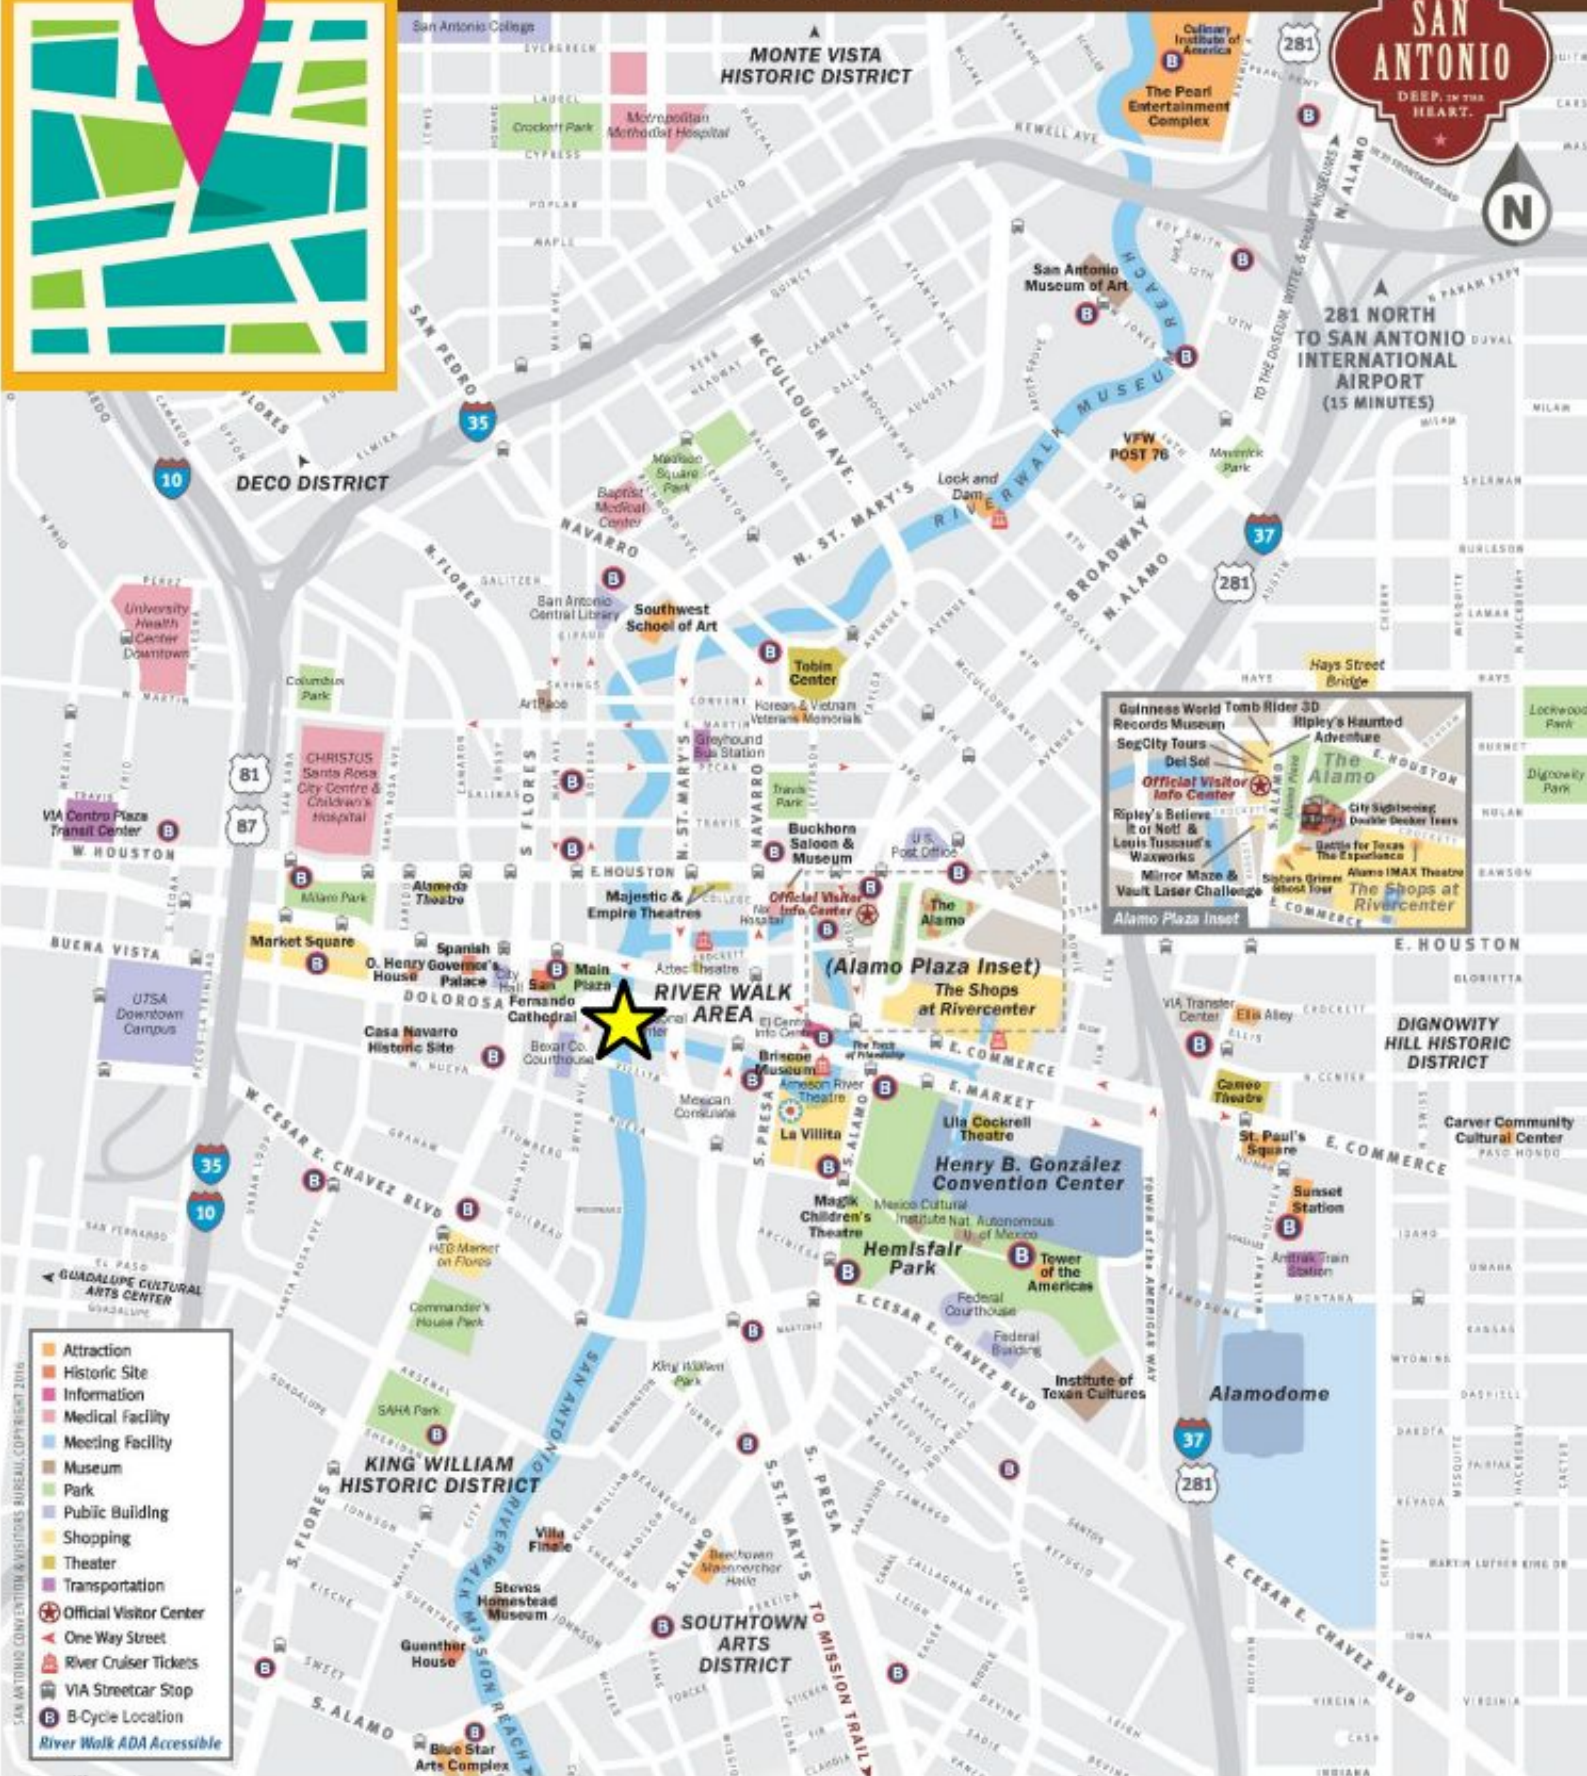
SAN ANTONIO
DEEP IN THE HEART.

N

San Antonio College
MONTE VISTA HISTORIC DISTRICT
Culinary Institute of America
The Pearl Entertainment Complex
Crockett Park
Metropolitan Methodist Hospital
San Antonio Museum of Art
281 NORTH TO SAN ANTONIO INTERNATIONAL AIRPORT (15 MINUTES)
DECO DISTRICT
Madison Square Park
Baptist Medical Center
VFW POST 76
Maverick Park
Lock and Dam
RIVERWALK MUSEUM REACH
N. ST. MARY'S
McCULLOUGH AVE.
BROADWAY
N. ALAMO
NAVARRO
N. FLORES
SAN PEDRO
University Health Center Downtown
San Antonio Central Library
Southwest School of Art
Tobin Center
Hays Street Bridge
Columbus Park
ArtPace
Korean & Vietnam Veterans Memorials
Greyhound Bus Station
CHRISTUS Santa Rosa City Centre & Children's Hospital
Travis Park
Buckhorn Saloon & Museum
U.S. Post Office
VIA Centro Plaza Transit Center
W. HOUSTON
E. HOUSTON
Milam Park
Alameda Theatre
Majestic & Empire Theatres
Official Visitor Info Center
The Alamo
Market Square
Spanish Governor's Palace
O. Henry House
City Hall
Main Plaza
San Fernando Cathedral
Aztec Theatre
RIVER WALK AREA
(Alamo Plaza Inset)
The Shops at Rivercenter
BUENA VISTA
DOLOROSA
UTSA Downtown Campus
Casa Navarro Historic Site
Bexar Co. Courthouse
Briscoe Museum
Arneson River Theatre
La Villita
Mexican Consulate
Lila Cockrell Theatre
Henry B. González Convention Center
E. COMMERCE
E. MARKET
Magik Children's Theatre
Mexico Cultural Institute Nat. Autonomous U. of Mexico
Hemisfair Park
Tower of the Americas
Federal Courthouse
Federal Building
Institute of Texan Cultures
W. CESAR E. CHAVEZ BLVD
E. CESAR E. CHAVEZ BLVD
HEB Market on Flores
GUADALUPE CULTURAL ARTS CENTER
Commander's House Park
King William Park
SAHA Park
KING WILLIAM HISTORIC DISTRICT
Villa Finale
Steves Homestead Museum
Guenther House
Beethoven Maennerchor Halle
SOUTHTOWN ARTS DISTRICT
TO MISSION TRAIL
Blue Star Arts Complex
SAN ANTONIO RIVERWALK MISSION REACH
S. ST. MARY'S
S. PRESA
S. ALAMO
S. FLORES
Alamodome
VIA Transfer Center
Ellis Alley
DIGNOWITY HILL HISTORIC DISTRICT
Cameo Theatre
St. Paul's Square
Carver Community Cultural Center
Sunset Station
Amtrak Train Station
E. HOUSTON
Lockwood Park
Dignowity Park

Guinness World Records Museum
Tomb Rider 3D Adventure
Ripley's Haunted Adventure
SegCity Tours
Del Sol
Official Visitor Info Center
The Alamo
City Sightseeing Double Decker Tours
Ripley's Believe It or Not! & Louis Tussaud's Waxworks
Battle for Texas The Experience
Mirror Maze & Vault Laser Challenge
Sisters Grimm Ghost Tour
Alamo IMAX Theatre
The Shops at Rivercenter
Alamo Plaza Inset

Attraction
Historic Site
Information
Medical Facility
Meeting Facility
Museum
Park
Public Building
Shopping
Theater
Transportation
Official Visitor Center
One Way Street
River Cruiser Tickets
VIA Streetcar Stop
B-Cycle Location
River Walk ADA Accessible

SAN ANTONIO CONVENTION & VISITORS BUREAU. COPYRIGHT 2016